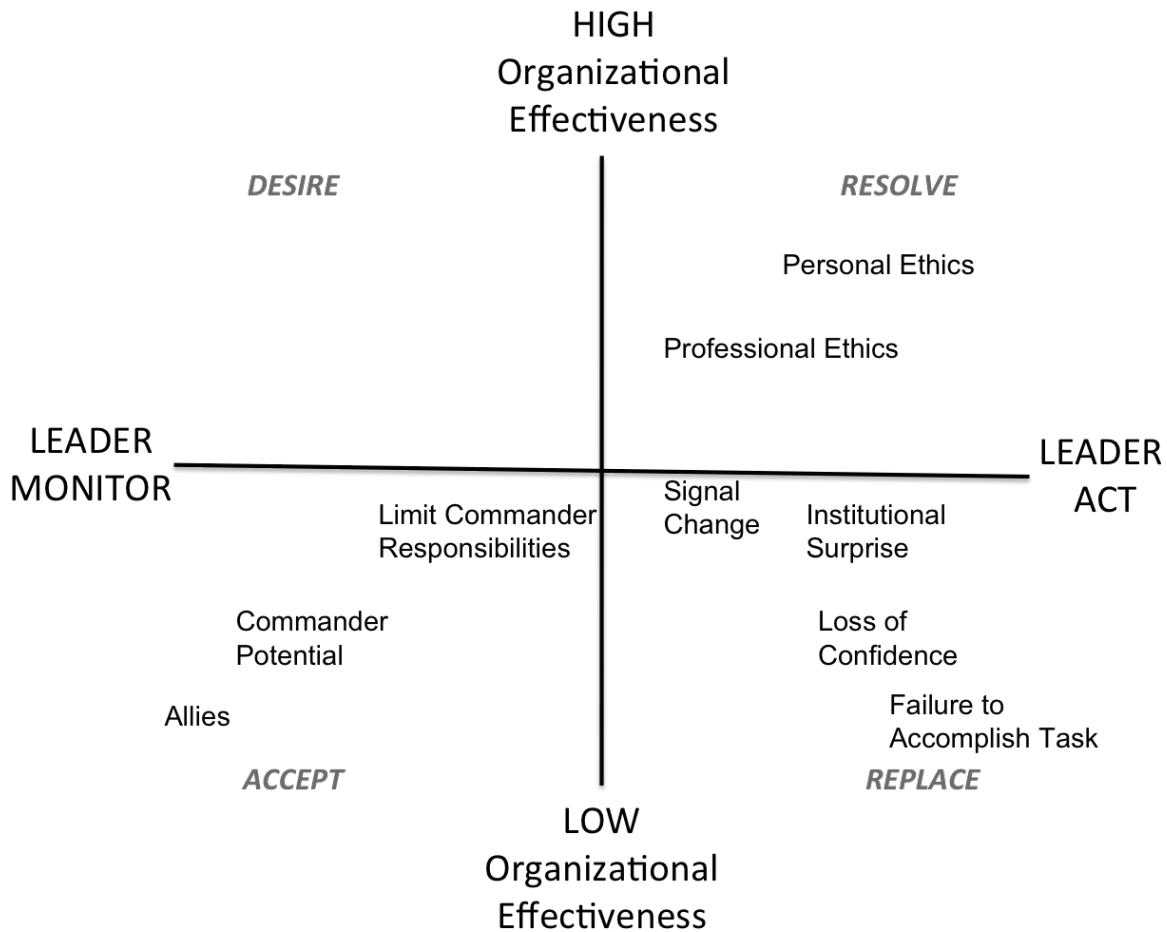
HIGH
Organizational
Effectiveness

DESIRE

RESOLVE

Personal Ethics

Professional Ethics

LEADER
MONITOR

LEADER
ACT

Signal
Change

Limit Commander
Responsibilities

Institutional
Surprise

Commander
Potential

Loss of
Confidence

Allies

Failure to
Accomplish Task

ACCEPT

REPLACE

LOW
Organizational
Effectiveness